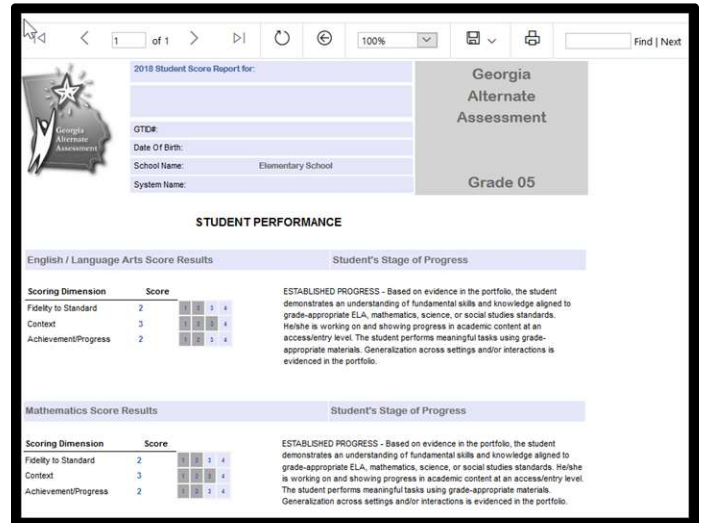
1 of 1 100% Find | Next

Georgia Alternate Assessment

2018 Student Score Report for:

GTID#:

Date Of Birth:

School Name: Elementary School

System Name:

Georgia Alternate Assessment

Grade 05

STUDENT PERFORMANCE

English / Language Arts Score Results

Student's Stage of Progress

| Scoring Dimension | Score | |
|---|---|---|
| Fidelity to Standard | 2 | 1 2 3 4 |
| Context | 3 | 1 2 3 4 |
| Achievement/Progress | 2 | 1 2 3 4 |

ESTABLISHED PROGRESS - Based on evidence in the portfolio, the student demonstrates an understanding of fundamental skills and knowledge aligned to grade-appropriate ELA, mathematics, science, or social studies standards. He/she is working on and showing progress in academic content at an access/entry level. The student performs meaningful tasks using grade-appropriate materials. Generalization across settings and/or interactions is evidenced in the portfolio.

Mathematics Score Results

Student's Stage of Progress

| Scoring Dimension | Score | |
|---|---|---|
| Fidelity to Standard | 2 | 1 2 3 4 |
| Context | 3 | 1 2 3 4 |
| Achievement/Progress | 2 | 1 2 3 4 |

ESTABLISHED PROGRESS - Based on evidence in the portfolio, the student demonstrates an understanding of fundamental skills and knowledge aligned to grade-appropriate ELA, mathematics, science, or social studies standards. He/she is working on and showing progress in academic content at an access/entry level. The student performs meaningful tasks using grade-appropriate materials. Generalization across settings and/or interactions is evidenced in the portfolio.